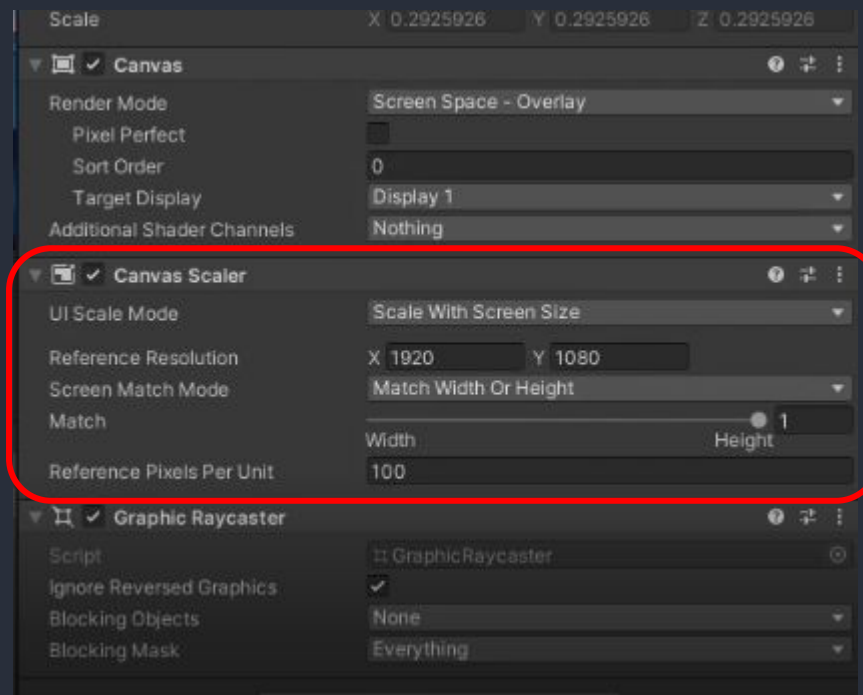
Scale X 0.2925926 Y 0.2925926 Z 0.2925926

Canvas

Render Mode Screen Space - Overlay

Pixel Perfect

Sort Order 0

Target Display Display 1

Additional Shader Channels Nothing

Canvas Scaler

UI Scale Mode Scale With Screen Size

Reference Resolution X 1920 Y 1080

Screen Match Mode Match Width Or Height

Match 1

Width Height

Reference Pixels Per Unit 100

Graphic Raycaster

Script GraphicRaycaster

Ignore Reversed Graphics ✓

Blocking Objects None

Blocking Mask Everything